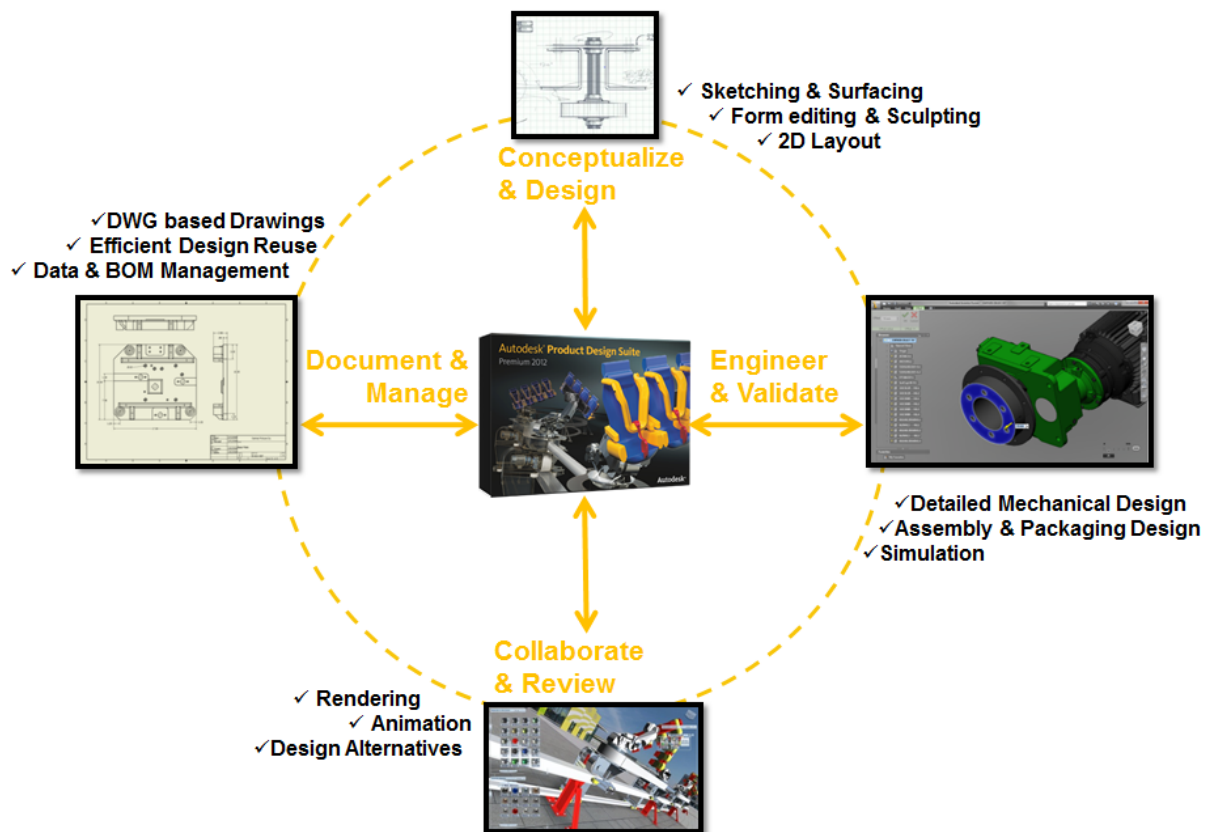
✓ Sketching & Surfacing
✓ Form editing & Sculpting
✓ 2D Layout

Conceptualize & Design

✓DWG based Drawings
✓ Efficient Design Reuse
✓ Data & BOM Management

Document & Manage

Autodesk® Product Design Suite
Premium 2012
Autodesk

Engineer & Validate

✓Detailed Mechanical Design
✓Assembly & Packaging Design
✓Simulation

Collaborate & Review

✓ Rendering
✓ Animation
✓Design Alternatives